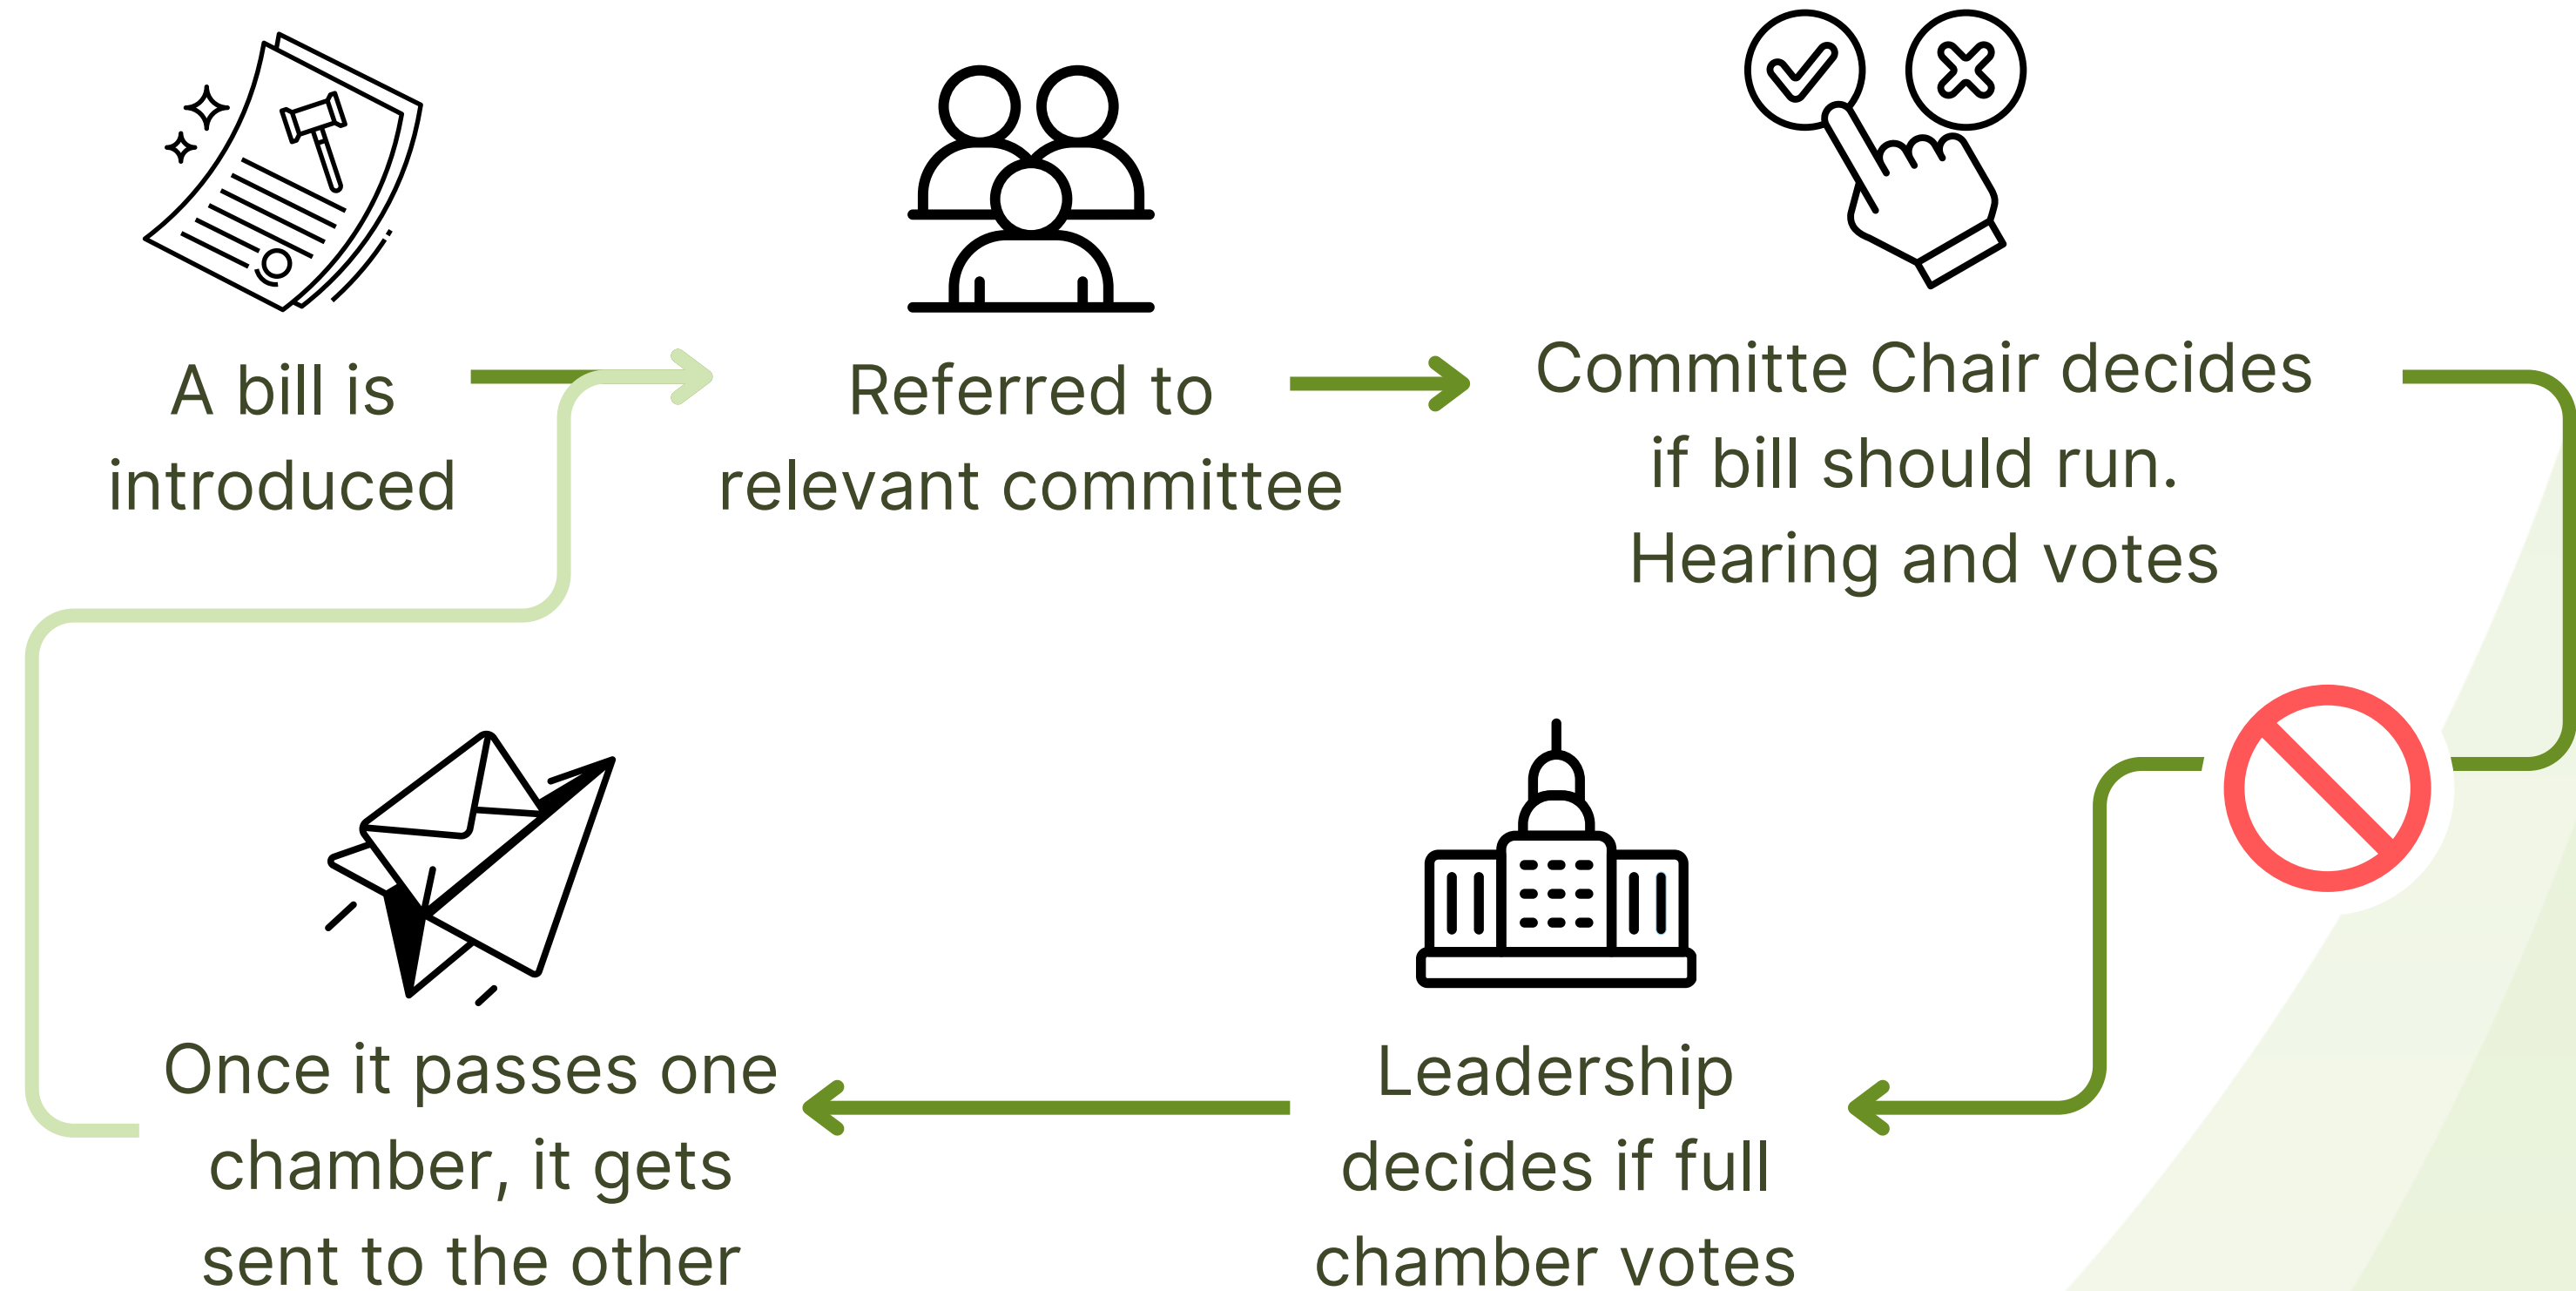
A bill is introduced

Referred to relevant committee

Committe Chair decides if bill should run. Hearing and votes

Leadership decides if full chamber votes

Once it passes one chamber, it gets sent to the other